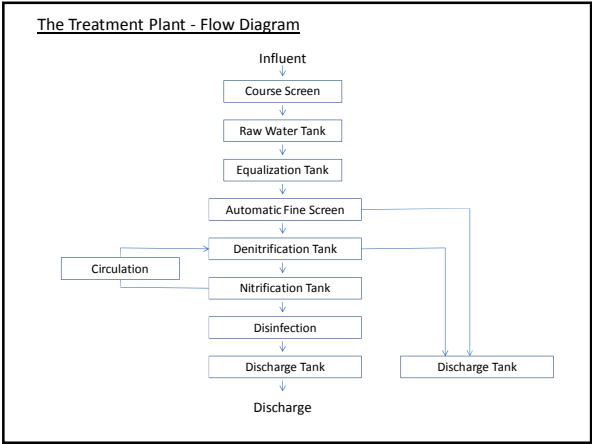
The Treatment Plant - Flow Diagram

Influent

Course Screen

Raw Water Tank

Equalization Tank

Automatic Fine Screen

Denitrification Tank

Circulation

Nitrification Tank

Disinfection

Discharge Tank

Discharge Tank

Discharge